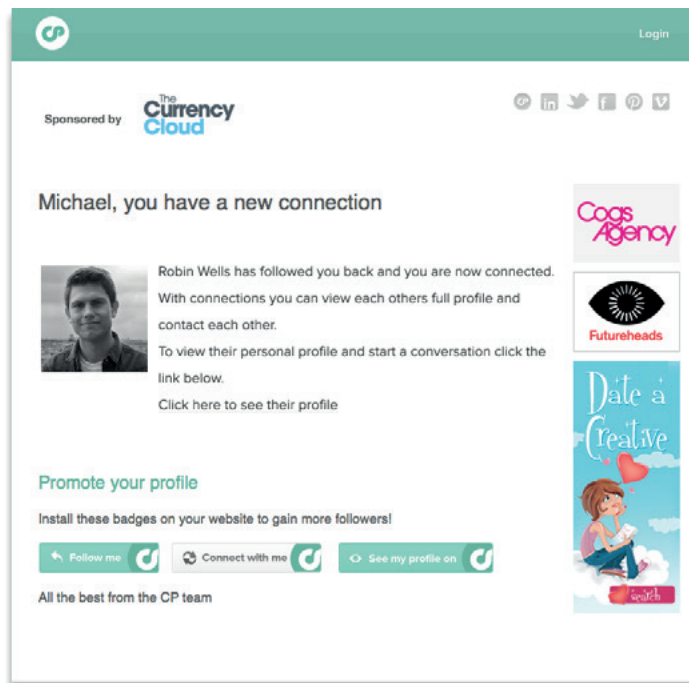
Login

Sponsored by The Currency Cloud

Michael, you have a new connection

Robin Wells has followed you back and you are now connected. With connections you can view each others full profile and contact each other.
To view their personal profile and start a conversation click the link below.
Click here to see their profile

Promote your profile

Install these badges on your website to gain more followers!

Follow me
Connect with me
See my profile on

All the best from the CP team

Cogs Agency

Futureheads

Date a Creative

search